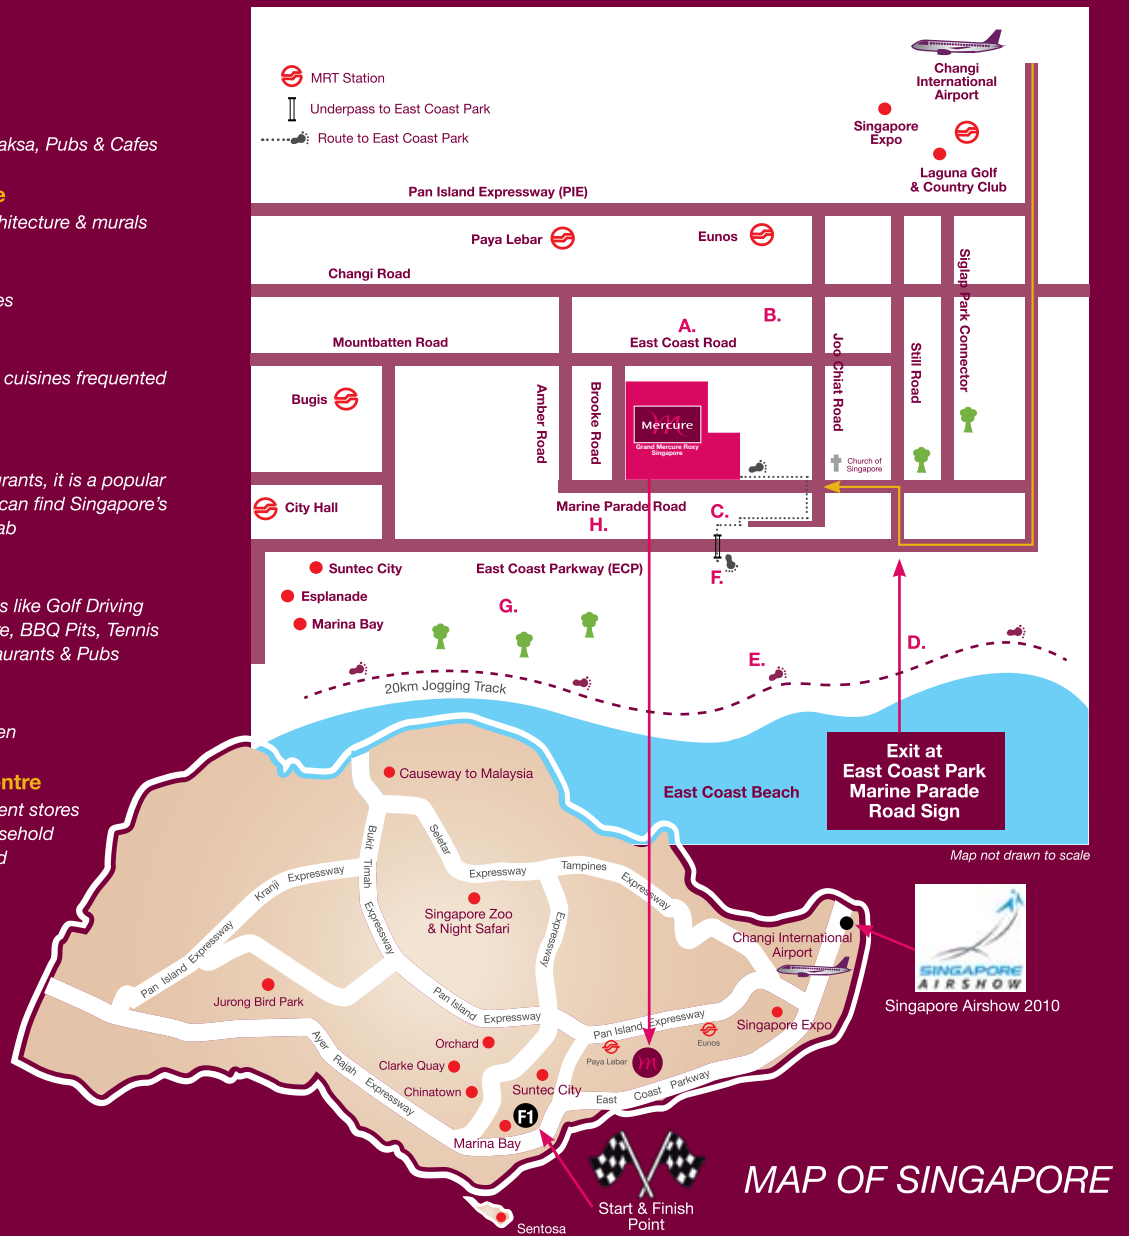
aksa, Pubs & Cafes

e
hitecture & murals

es

cuisines frequented

rants, it is a popular
can find Singapore's
ab

s like Golf Driving
e, BBQ Pits, Tennis
aurants & Pubs

en

ntre
ent stores
sehold
d

MRT Station
Underpass to East Coast Park
Route to East Coast Park

Changi International Airport
Singapore Expo
Laguna Golf & Country Club

Pan Island Expressway (PIE)
Paya Lebar
Eunos
Changi Road
Siglap Park Connector
A.
B.
Mountbatten Road
East Coast Road
Joo Chiat Road
Still Road
Bugis
Amber Road
Brooke Road
Mercure
Grand Mercure Roxy Singapore
Church of Singapore
City Hall
Marine Parade Road
H.
C.
Suntec City
East Coast Parkway (ECP)
F.
Esplanade
G.
Marina Bay
D.
E.
20km Jogging Track
Exit at East Coast Park Marine Parade Road Sign
East Coast Beach
Map not drawn to scale

Causeway to Malaysia
Bukit Timah Expressway
Seletar Expressway
Tampines Expressway
Kranji Expressway
Singapore Zoo & Night Safari
Changi International Airport
Pan Island Expressway
Jurong Bird Park
Pan Island Expressway
Orchard
Ayer Rajah Expressway
Clarke Quay
Chinatown
Suntec City
Pan Island Expressway
Paya Lebar
Eunos
Singapore Expo
East Coast Parkway
F1
Marina Bay
Sentosa
Start & Finish Point

SINGAPORE AIRSHOW
Singapore Airshow 2010

MAP OF SINGAPORE